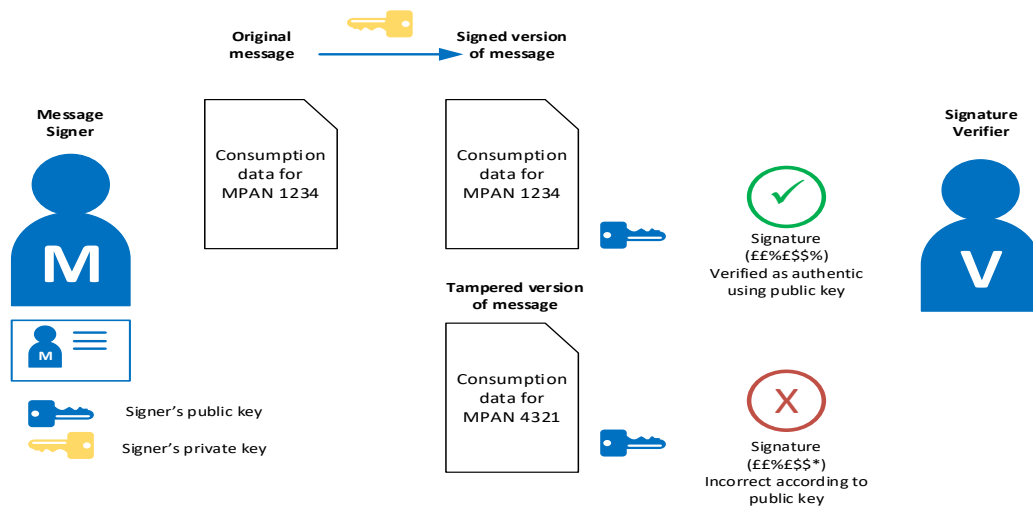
Original message

Signed version of message

Message Signer

Signature Verifier

Consumption data for MPAN 1234

Consumption data for MPAN 1234

Signature (££%£$$%) Verified as authentic using public key

M

V

Tampered version of message

M

Consumption data for MPAN 4321

Signer's public key

Signer's private key

X

Signature (££%£$$*) Incorrect according to public key